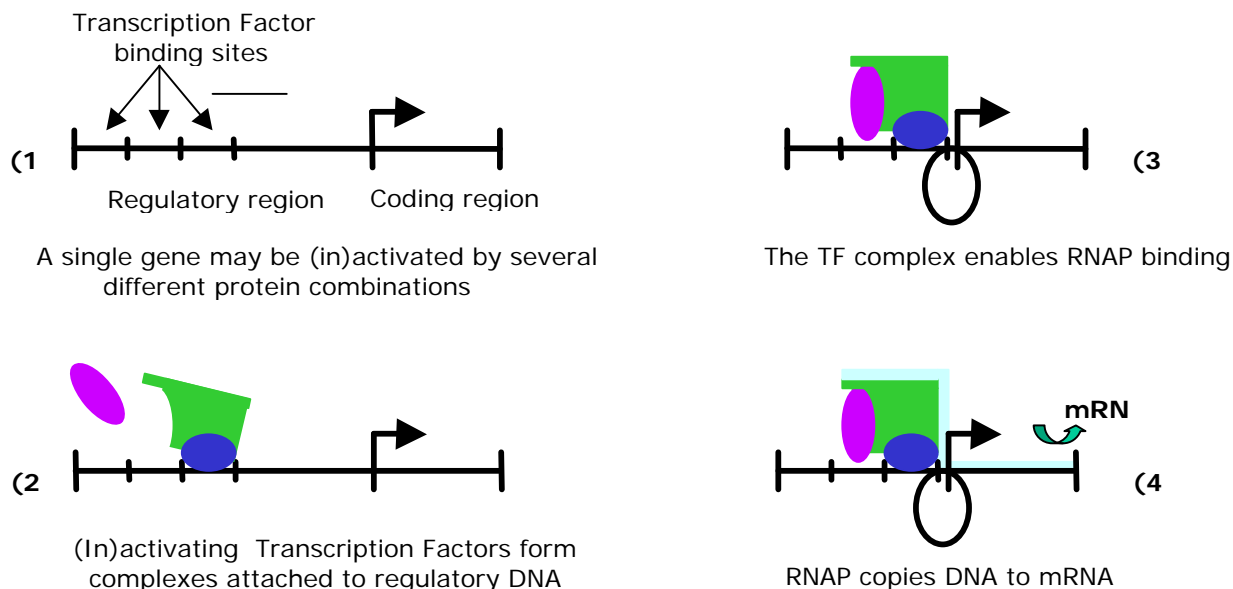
Transcription Factor binding sites

(1

Regulatory region

Coding region

A single gene may be (in)activated by several different protein combinations

(3

The TF complex enables RNAP binding

(2

(In)activating Transcription Factors form complexes attached to regulatory DNA

mRN

(4

RNAP copies DNA to mRNA